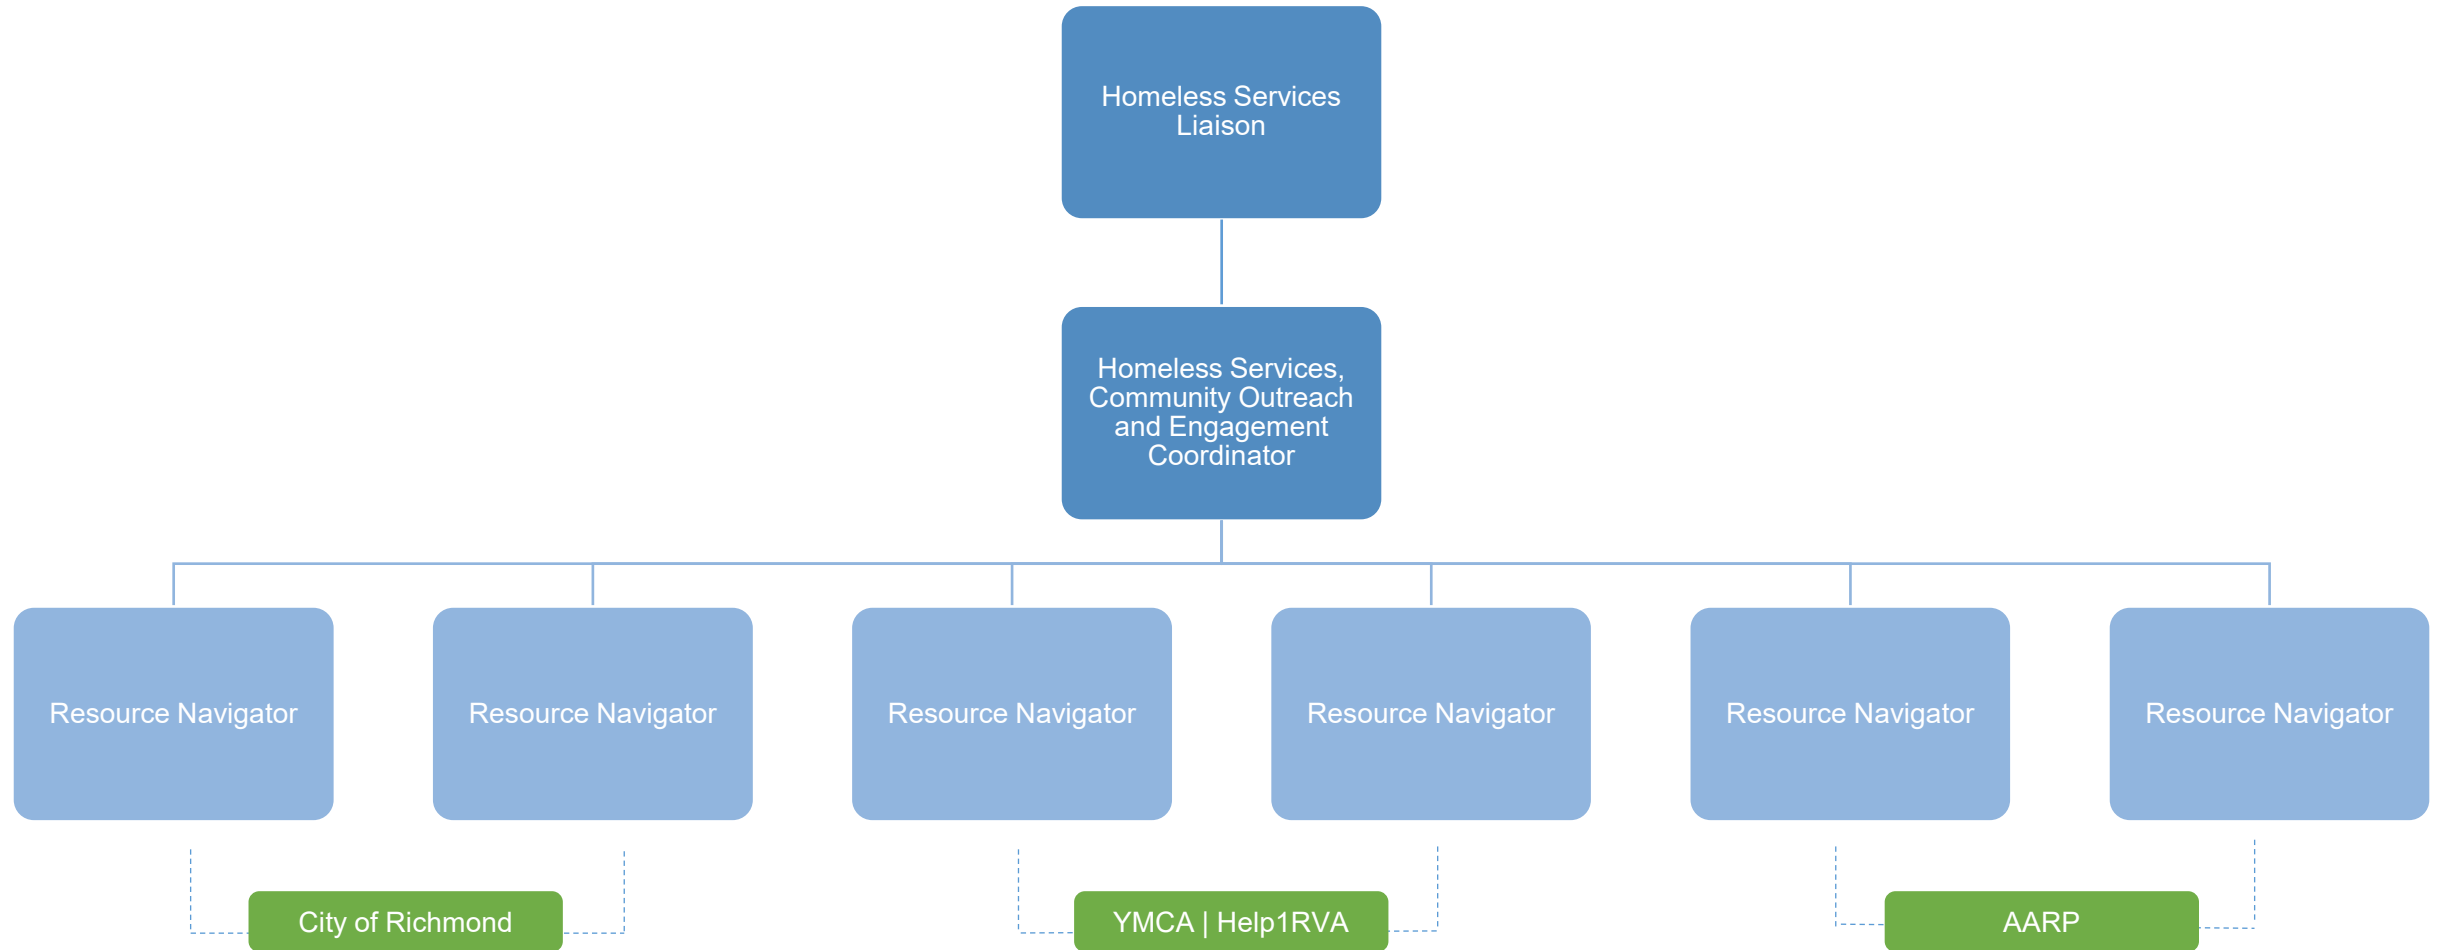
Homeless Services Liaison

Homeless Services, Community Outreach and Engagement Coordinator

Resource Navigator

Resource Navigator

Resource Navigator

Resource Navigator

Resource Navigator

Resource Navigator

City of Richmond

YMCA | Help1RVA

AARP